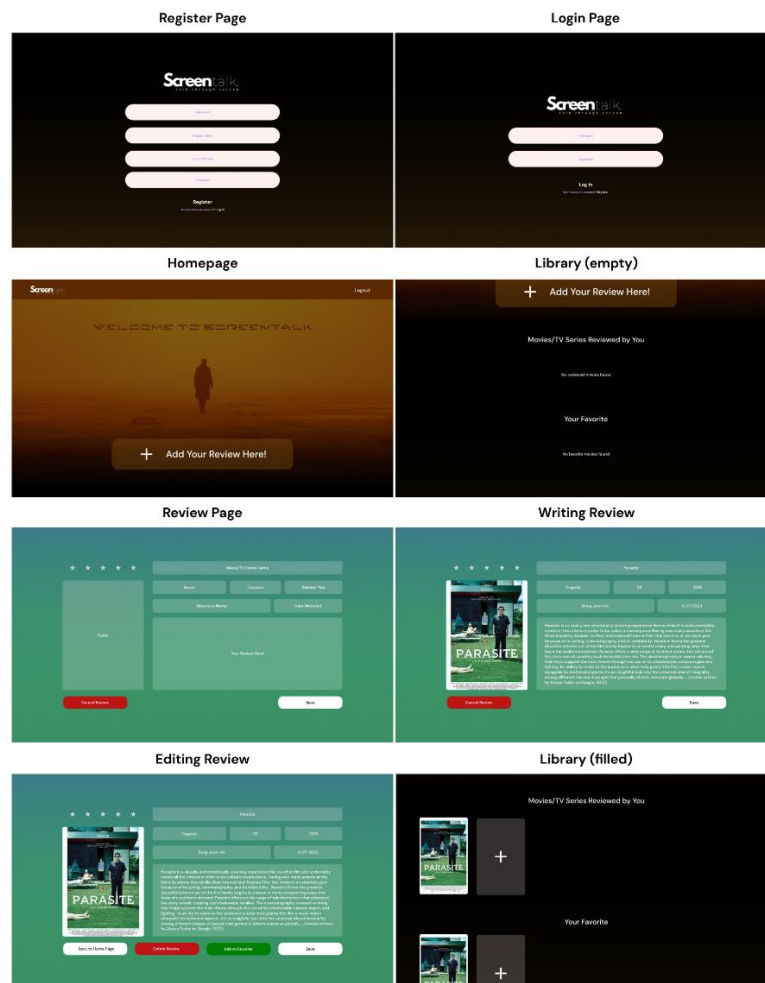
Register Page

Screentalk
talk through screen

Username

Display Name

Email Address

Password

Register

Login Page

Screentalk
talk through screen

Username

Password

Log In

Homepage

Screentalk

Logout

WELCOME TO SCREENTALK

Add Your Review Here!

Library (empty)

Add Your Review Here!

Movies/TV Series Reviewed by You

No reviewed movies found

Your Favorite

No favorite movies found

Review Page

Movie/TV Series Name

Genre

Duration

Release Year

Director's Name

Date Watched

Poster

Your Review Here!

Cancel Review

Save

Writing Review

Parasite

Tragedy

2h

2019

Bong Joon-ho

9-27-2023

PARASITE

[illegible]

Cancel Review

Save

Editing Review

Parasite

Tragedy

2h

2019

Bong Joon-ho

9-27-2023

PARASITE

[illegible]

Back to Home Page

Delete Review

Add to Favorite

Save

Library (filled)

Movies/TV Series Reviewed by You

PARASITE

Your Favorite